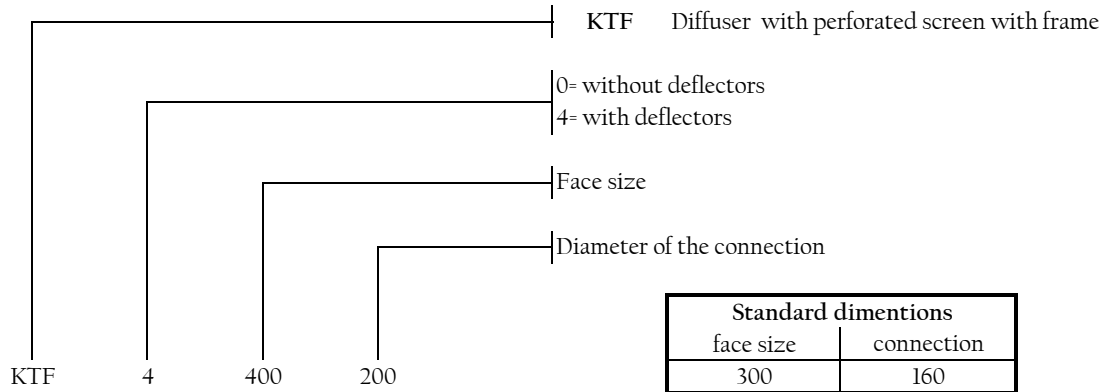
**KTF** Diffuser with perforated screen with frame

0= without deflectors
4= with deflectors

Face size

Diameter of the connection

KTF 4 400 200

| Standard dimentions | |
|---|---|
| face size | connection |
| 300 | 160 |